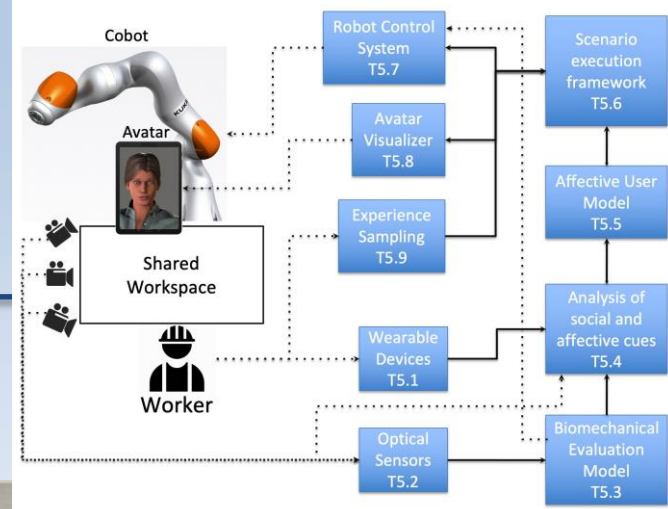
Cobot

Avatar

Shared Workspace

Worker

Robot Control System T5.7

Avatar Visualizer T5.8

Experience Sampling T5.9

Wearable Devices T5.1

Optical Sensors T5.2

Scenario execution framework T5.6

Affective User Model T5.5

Analysis of social and affective cues T5.4

Biomechanical Evaluation Model T5.3